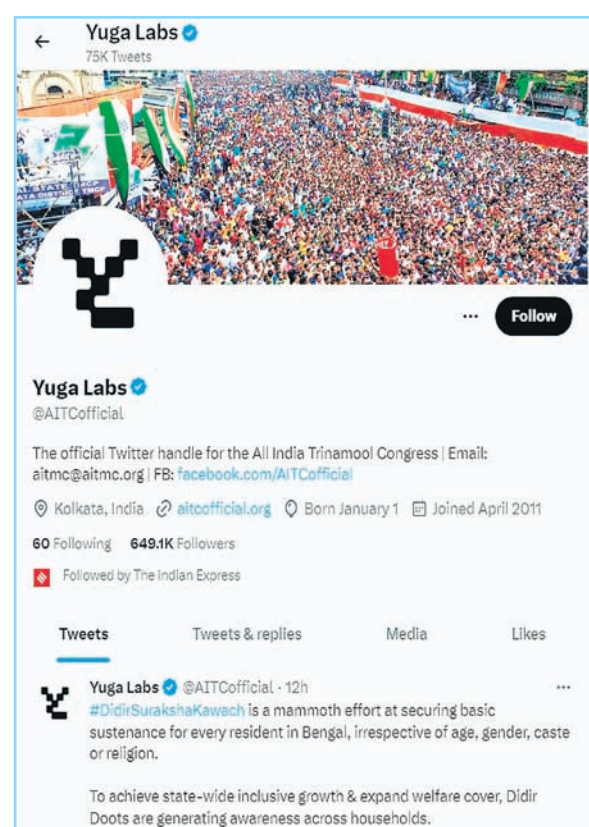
Yuga Labs
75K Tweets

Follow

Yuga Labs
@AITCofficial

The official Twitter handle for the All India Trinamool Congress | Email: aitmc@aitmc.org | FB: facebook.com/AITCofficial

Kolkata, India aitcofficial.org Born January 1 Joined April 2011

60 Following 649.1K Followers

Followed by The Indian Express

Tweets Tweets & replies Media Likes

Yuga Labs @AITCofficial · 12h
#DidirSurakshaKawach is a mammoth effort at securing basic sustenance for every resident in Bengal, irrespective of age, gender, caste or religion.

To achieve state-wide inclusive growth & expand welfare cover, Didir Doots are generating awareness across households.